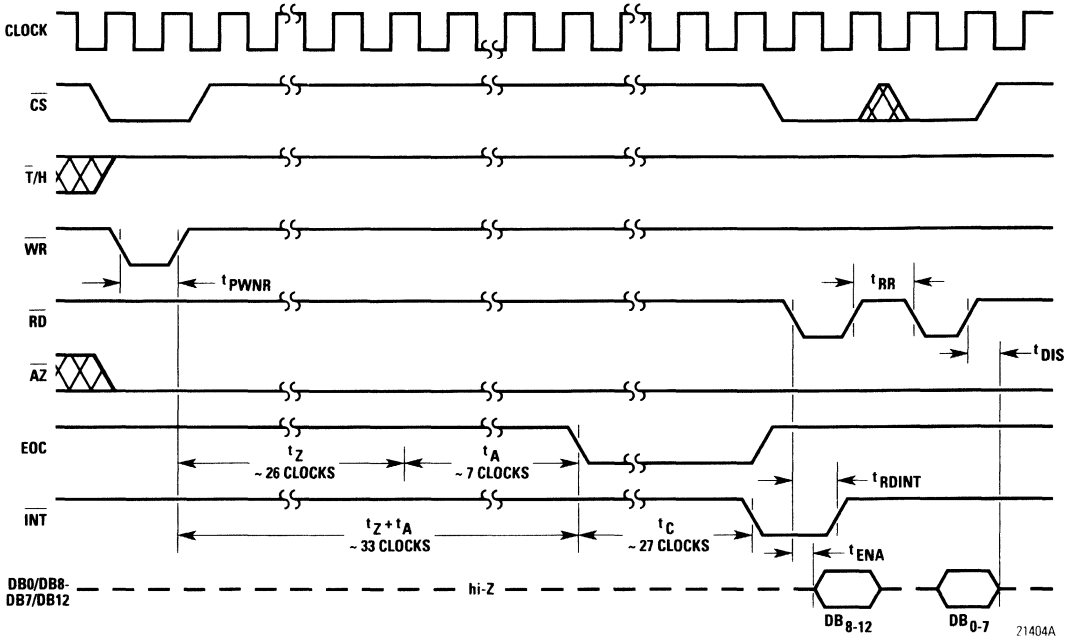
CLOCK

$\overline{CS}$

$\overline{T}/H$

$\overline{WR}$

$t_{PWNR}$

$t_{RR}$

$\overline{RD}$

$\overline{AZ}$

$t_{DIS}$

EOC

$t_Z$
~ 26 CLOCKS

$t_A$
~ 7 CLOCKS

$t_{RDINT}$

$\overline{INT}$

$t_Z + t_A$
~ 33 CLOCKS

$t_C$
~ 27 CLOCKS

$t_{ENA}$

DB0/DB8-
DB7/DB12

hi-Z

$DB_{8-12}$

$DB_{0-7}$

21404A